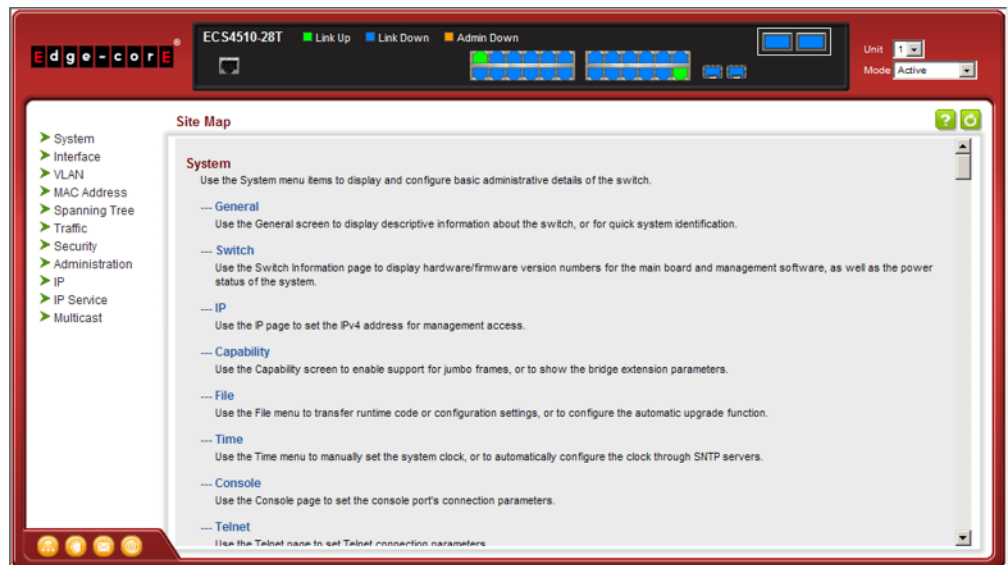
Edge-corE®

ECS4510-28T Link Up Link Down Admin Down

Unit 1
Mode Active

System
Interface
VLAN
MAC Address
Spanning Tree
Traffic
Security
Administration
IP
IP Service
Multicast

Site Map

System
Use the System menu items to display and configure basic administrative details of the switch.

--- General
Use the General screen to display descriptive information about the switch, or for quick system identification.

--- Switch
Use the Switch Information page to display hardware/firmware version numbers for the main board and management software, as well as the power status of the system.

--- IP
Use the IP page to set the IPv4 address for management access.

--- Capability
Use the Capability screen to enable support for jumbo frames, or to show the bridge extension parameters.

--- File
Use the File menu to transfer runtime code or configuration settings, or to configure the automatic upgrade function.

--- Time
Use the Time menu to manually set the system clock, or to automatically configure the clock through SNTP servers.

--- Console
Use the Console page to set the console port's connection parameters.

--- Telnet
Use the Telnet page to set Telnet connection parameters